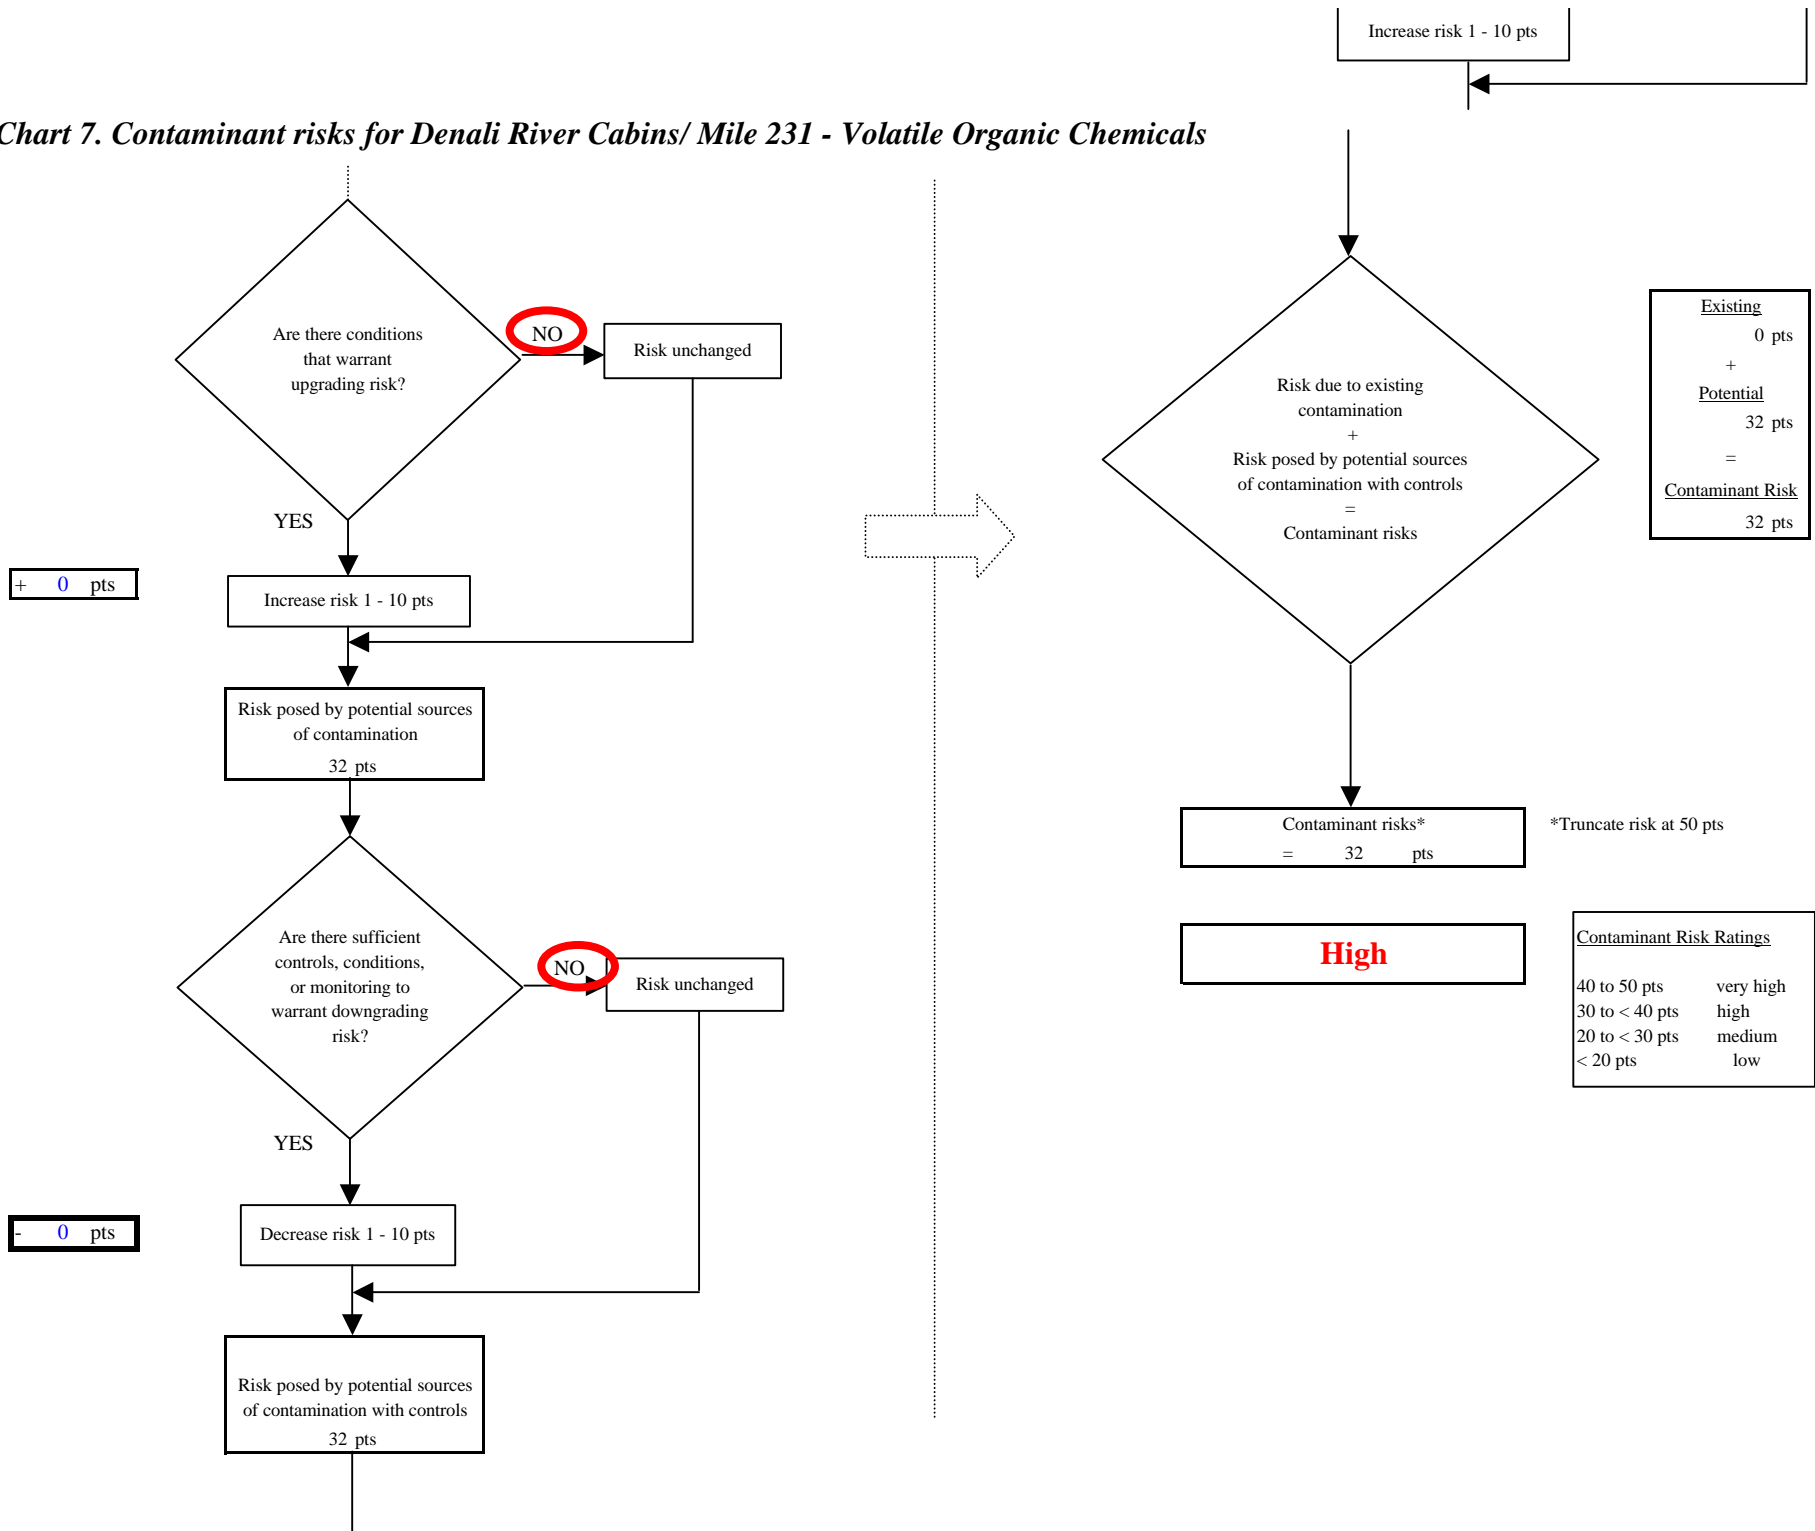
Increase risk 1 - 10 pts

Chart 7. Contaminant risks for Denali River Cabins/ Mile 231 - Volatile Organic Chemicals

Are there conditions that warrant upgrading risk?

NO

Risk unchanged

YES

+ 0 pts

Increase risk 1 - 10 pts

Risk posed by potential sources of contamination
32 pts

Are there sufficient controls, conditions, or monitoring to warrant downgrading risk?

NO

Risk unchanged

YES

- 0 pts

Decrease risk 1 - 10 pts

Risk posed by potential sources of contamination with controls
32 pts

Risk due to existing contamination
+
Risk posed by potential sources of contamination with controls
=
Contaminant risks

Existing
0 pts
+
Potential
32 pts
=
Contaminant Risk
32 pts

Contaminant risks*
= 32 pts

*Truncate risk at 50 pts

High

Contaminant Risk Ratings

| | |
|---|---|
| 40 to 50 pts | very high |
| 30 to < 40 pts | high |
| 20 to < 30 pts | medium |
| < 20 pts | low |